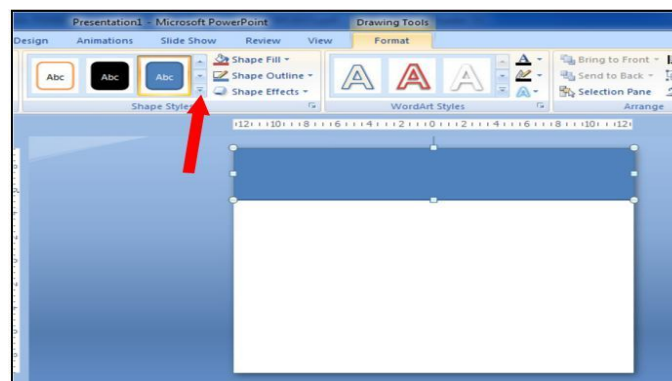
Presentation1 - Microsoft PowerPoint
Drawing Tools
Design Animations Slide Show Review View Format
Abc Abc Abc
Shape Fill
Shape Outline
Shape Effects
Shape Styles
A A A
WordArt Styles
Bring to Front
Send to Back
Selection Pane
Arrange
12 10 8 6 4 2 0 2 4 6 8 10 12